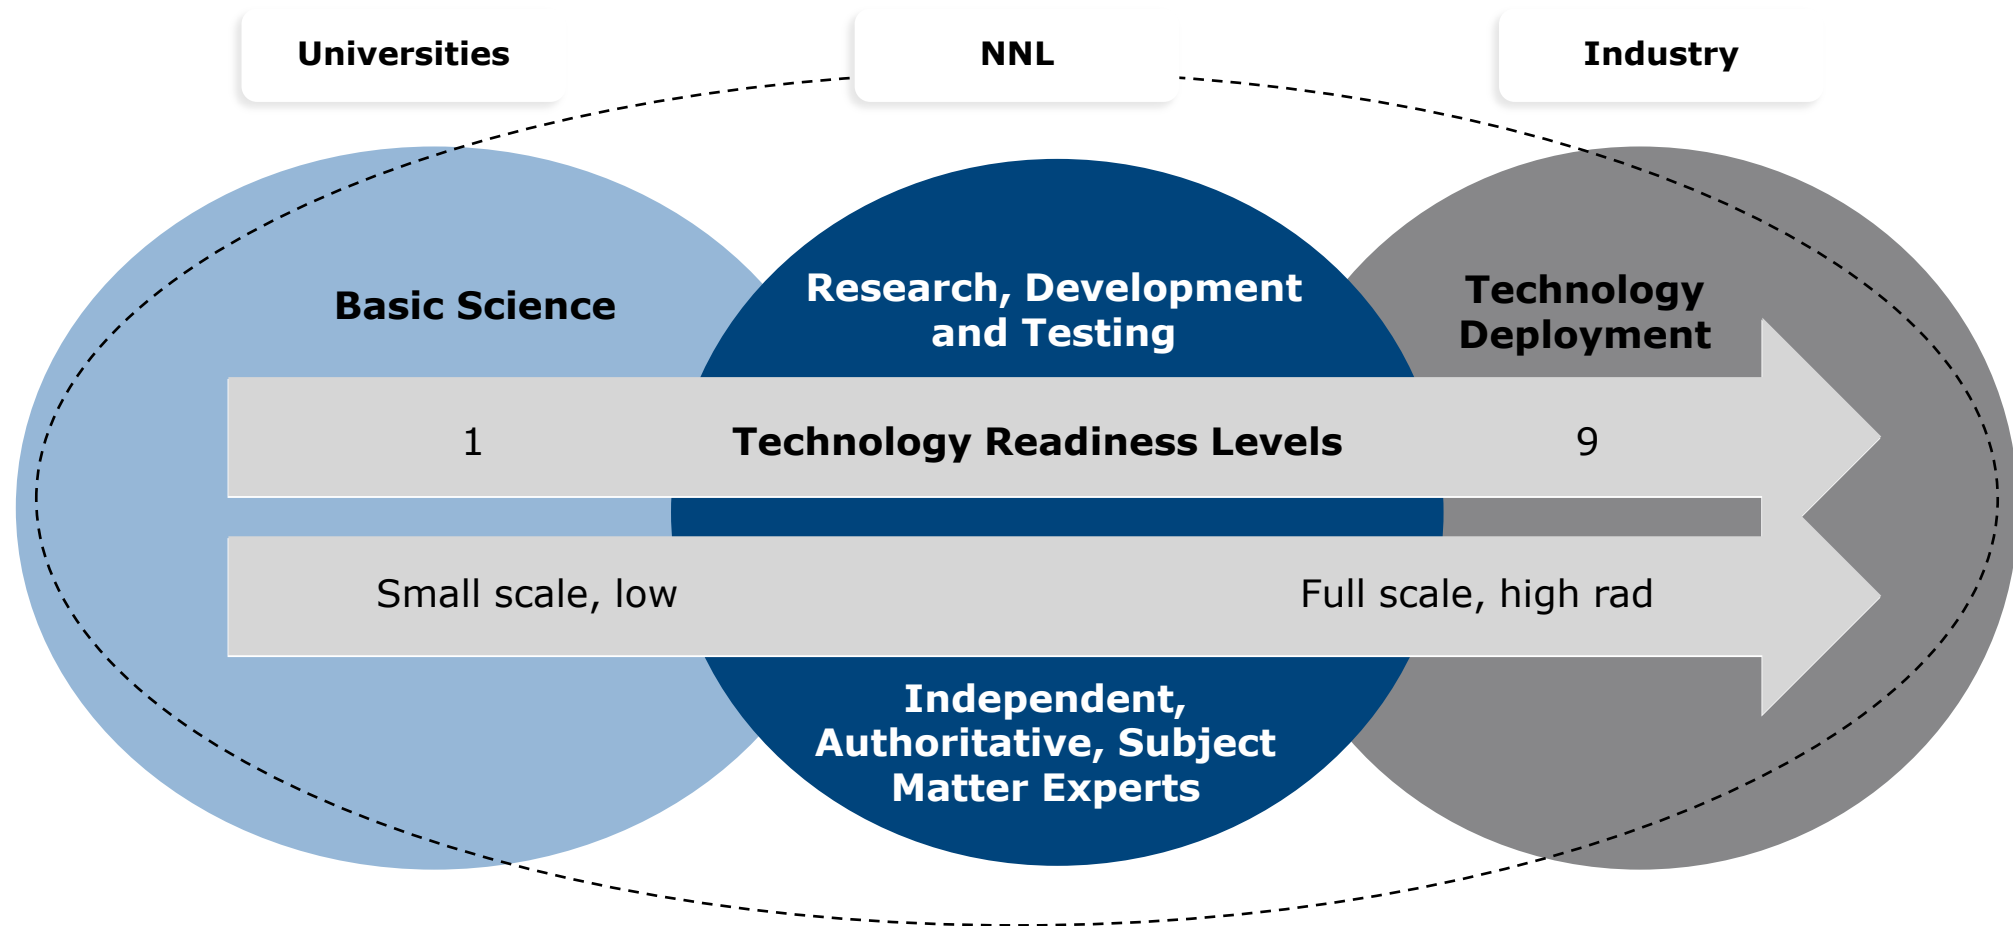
Universities

NNL

Industry

Basic Science

Research, Development and Testing

Technology Deployment

1

Technology Readiness Levels

9

Small scale, low

Full scale, high rad

Independent, Authoritative, Subject Matter Experts